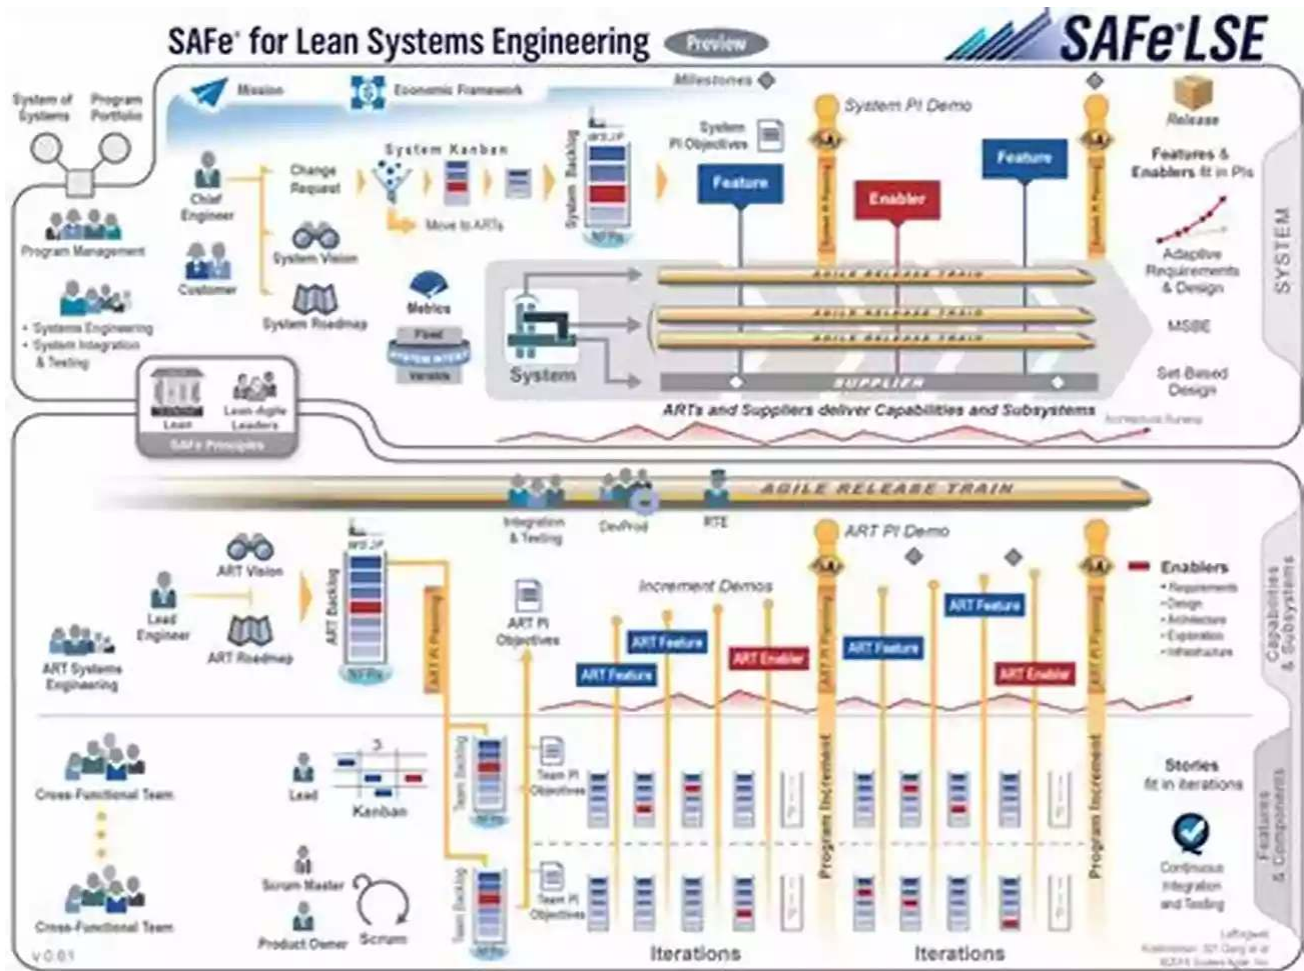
SAFe® for Lean Systems Engineering Preview

SAFe® LSE

System of Systems

Program Portfolio

Program Management

• Systems Engineering
• System Integration & Testing

Mission

Economic Framework

Milestones

System PI Demo

Release

Chief Engineer

Customer

Change Request

System Vision

System Roadmap

System Kanban

Move to ARTs

System Backlog

WSJF

NFRs

System PI Objectives

Feature

Enabler

Feature

Features & Enablers fit in PIs

Adaptive Requirements & Design

MBSE

Set-Based Design

SYSTEM

Metrics

Fixed

Variable

System

AGILE RELEASE TRAIN

AGILE RELEASE TRAIN

AGILE RELEASE TRAIN

SUPPLIER

ARTs and Suppliers deliver Capabilities and Subsystems

Architectural Runway

Lean

Lean-Agile Leaders

SAFe Principles

Integration & Testing

DevProd

RTE

AGILE RELEASE TRAIN

ART PI Demo

Lead Engineer

ART Vision

ART Roadmap

ART Systems Engineering

ART Backlog

WSJF

NFRs

ART PI Planning

ART PI Objectives

Increment Demos

ART Feature

ART Feature

ART Enabler

ART Feature

ART Feature

ART Enabler

Enablers
• Requirements
• Design
• Architecture
• Exploration
• Infrastructure

Capabilities & Subsystems

Cross-Functional Team

Cross-Functional Team

Lead

Kanban

Scrum Master

Product Owner

Scrum

Team Backlog

NFRs

Team PI Objectives

Team Backlog

NFRs

Team PI Objectives

Program Increment

Program Increment

Stories fit in iterations

Continuous Integration and Testing

Features & Components

Iterations

Iterations

v 0.61

Leffingwell, Knaster, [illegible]